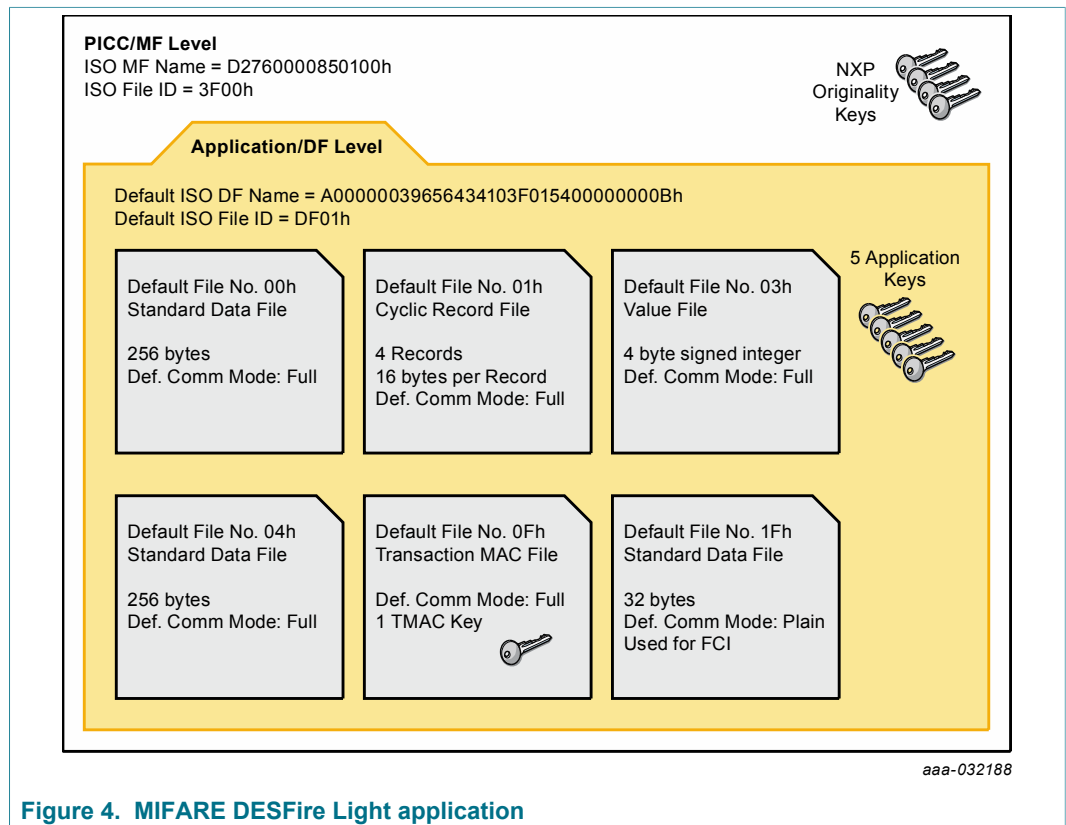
PICC/MF Level
ISO MF Name = D2760000850100h
ISO File ID = 3F00h

NXP Originality Keys

Application/DF Level

Default ISO DF Name = A00000039656434103F015400000000Bh
Default ISO File ID = DF01h

5 Application Keys

Default File No. 00h
Standard Data File

256 bytes
Def. Comm Mode: Full

Default File No. 01h
Cyclic Record File

4 Records
16 bytes per Record
Def. Comm Mode: Full

Default File No. 03h
Value File

4 byte signed integer
Def. Comm Mode: Full

Default File No. 04h
Standard Data File

256 bytes
Def. Comm Mode: Full

Default File No. 0Fh
Transaction MAC File

Def. Comm Mode: Full
1 TMAC Key

Default File No. 1Fh
Standard Data File

32 bytes
Def. Comm Mode: Plain
Used for FCI

aaa-032188

Figure 4. MIFARE DESFire Light application